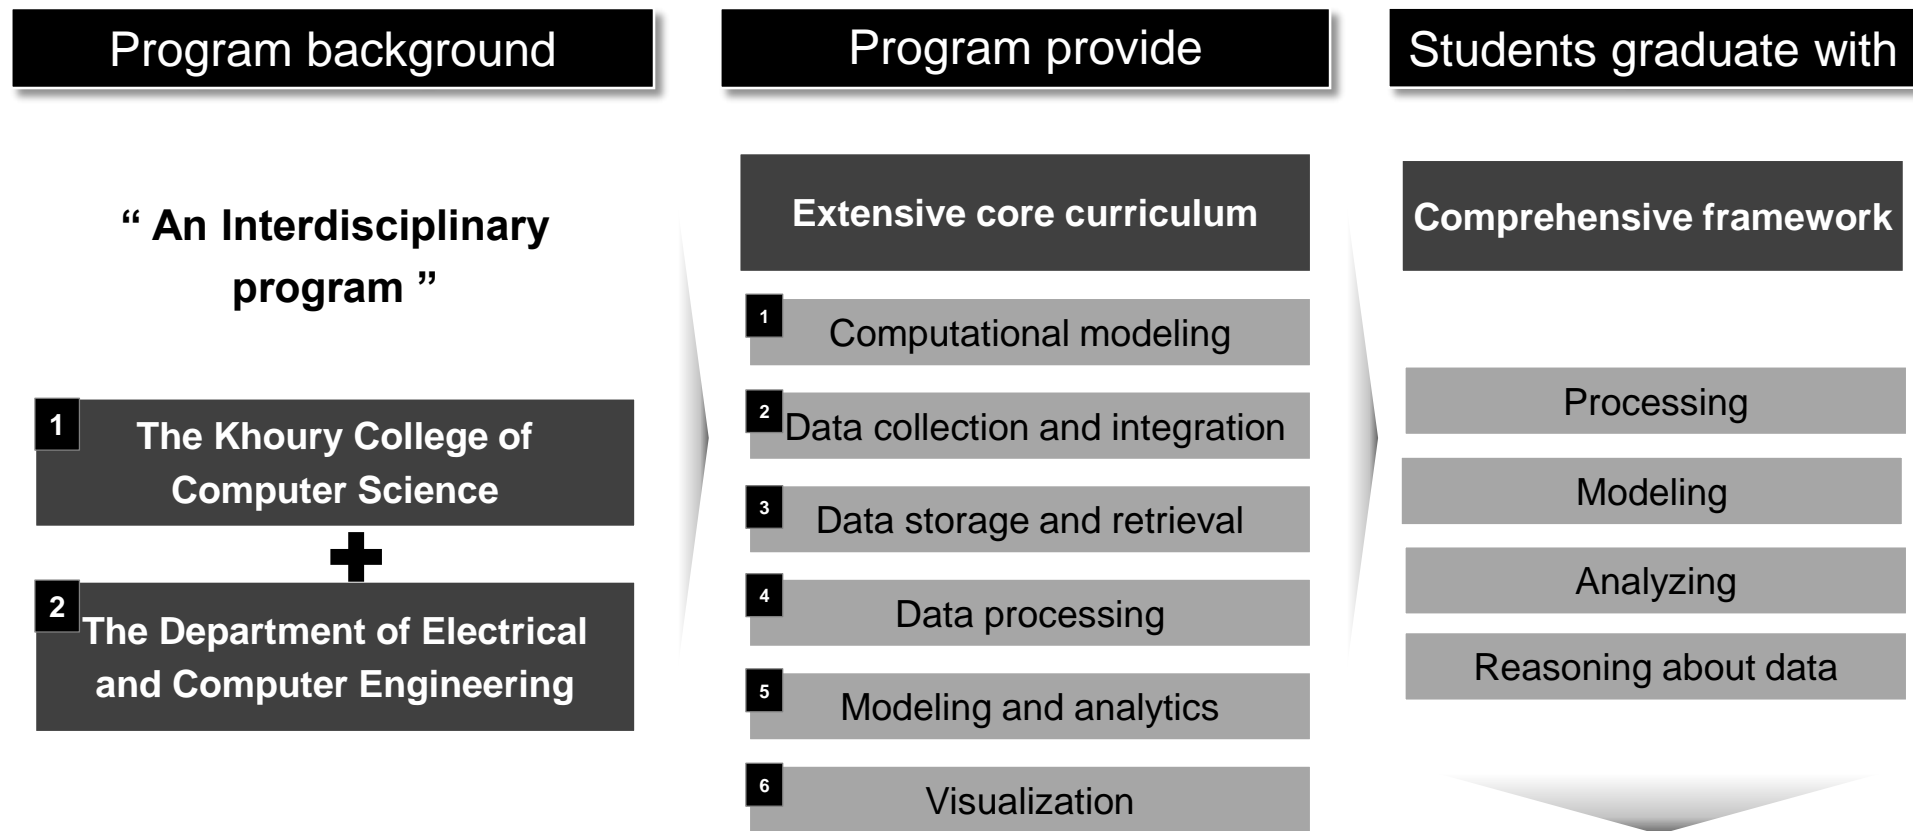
Program background

" An Interdisciplinary program "

1 The Khoury College of Computer Science

2 The Department of Electrical and Computer Engineering

Program provide

Extensive core curriculum

1 Computational modeling

2 Data collection and integration

3 Data storage and retrieval

4 Data processing

5 Modeling and analytics

6 Visualization

Students graduate with

Comprehensive framework

Processing

Modeling

Analyzing

Reasoning about data